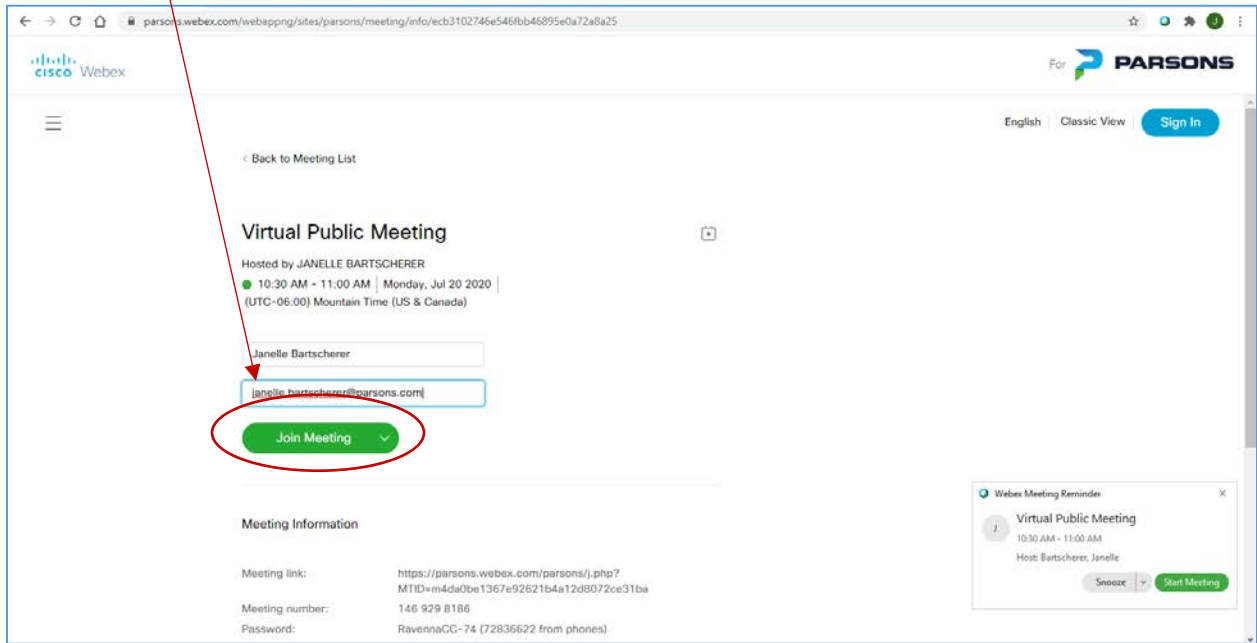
parsons.webex.com/webappng/sites/parsons/meeting/info/ecb3102746e546fbb46895e0a72a8a25

cisco Webex

For PARSONS

English Classic View Sign In

‹ Back to Meeting List

Virtual Public Meeting

Hosted by JANELLE BARTSCHERER

10:30 AM - 11:00 AM | Monday, Jul 20 2020 | (UTC-06:00) Mountain Time (US & Canada)

Janelle Bartscherer

janelle.bartscherer@parsons.com

Join Meeting

Meeting Information

Meeting link: https://parsons.webex.com/parsons/j.php?MTID=m4da0be1367e92621b4a12d8072ce31ba

Meeting number: 146 929 8186

Password: RavennaCC-74 (72836622 from phones)

Webex Meeting Reminder

Virtual Public Meeting

10:30 AM - 11:00 AM

Host: Bartscherer, Janelle

Snooze

Start Meeting